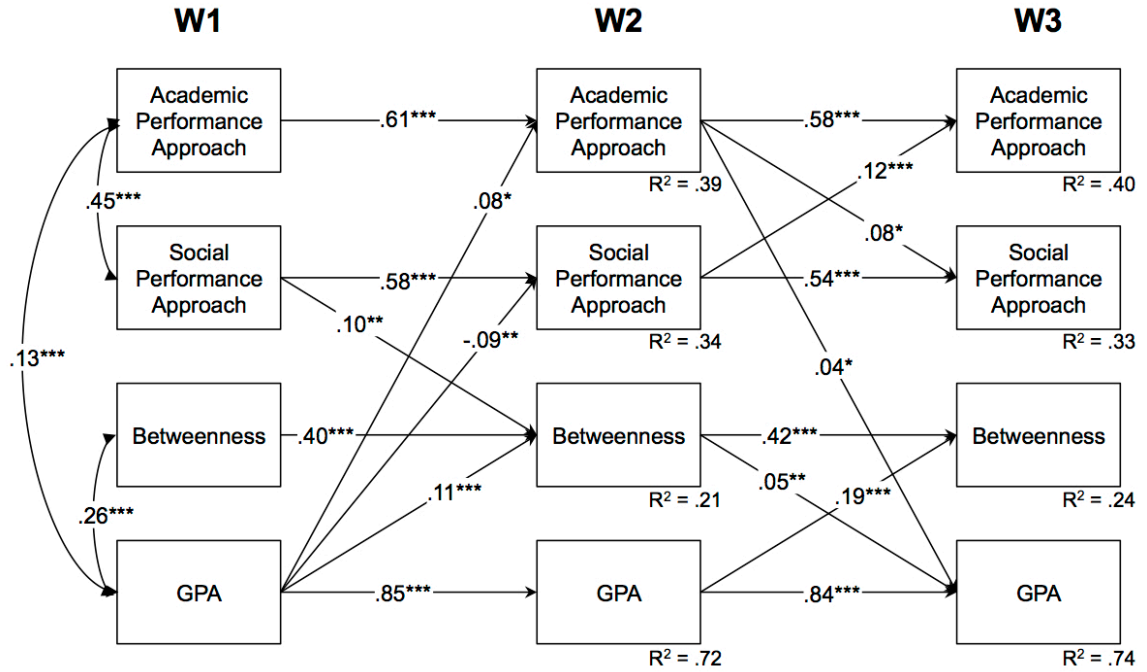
W1

W2

W3

Academic Performance Approach

.61***

Academic Performance Approach

$R^2$ = .39

.58***

.12***

Academic Performance Approach

$R^2$ = .40

.45***

.08*

.08*

Social Performance Approach

.58***

Social Performance Approach

$R^2$ = .34

.54***

Social Performance Approach

$R^2$ = .33

.13***

.10**

-.09**

.04*

Betweenness

.40***

Betweenness

$R^2$ = .21

.42***

Betweenness

$R^2$ = .24

.26***

.11***

.05**

.19***

GPA

.85***

GPA

$R^2$ = .72

.84***

GPA

$R^2$ = .74